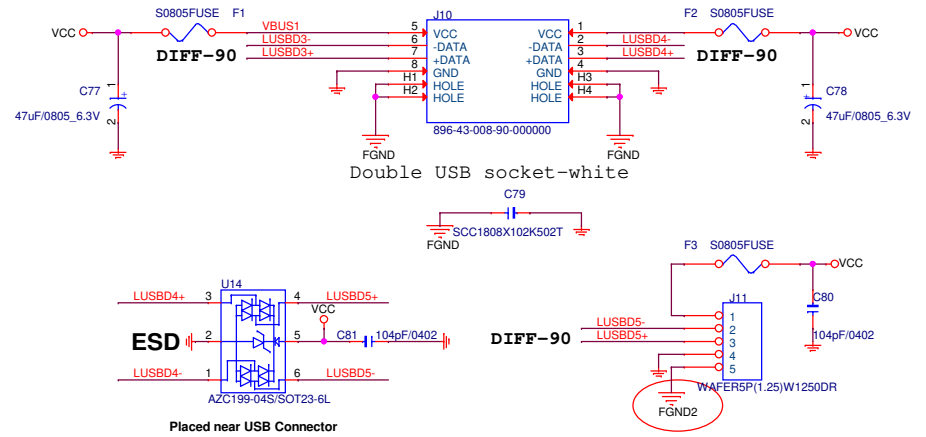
VCC S0805FUSE F1 VBUS1 LUSBD3- LUSBD3+ DIFF-90 J10 5 VCC 6 -DATA 7 +DATA 8 GND H1 HOLE H2 HOLE VCC 1 -DATA 2 +DATA 3 GND 4 HOLE H3 HOLE H4 LUSBD4- LUSBD4+ F2 S0805FUSE VCC DIFF-90

C77 1 2 47uF/0805_6.3V

C78 1 2 47uF/0805_6.3V

896-43-008-90-000000

FGND FGND

Double USB socket-white

C79
FGND SCC1808X102K502T

U14
LUSBD4+ 3 4 LUSBD5+
VCC
ESD 2 5 C81 104pF/0402
LUSBD4- 1 6 LUSBD5-
AZC199-04S/SOT23-6L

Placed near USB Connector

F3 S0805FUSE VCC
J11
C80
DIFF-90 LUSBD5- LUSBD5+ 1 2 3 4 5
104pF/0402
WAFER5P(1.25)W1250DR
FGND2